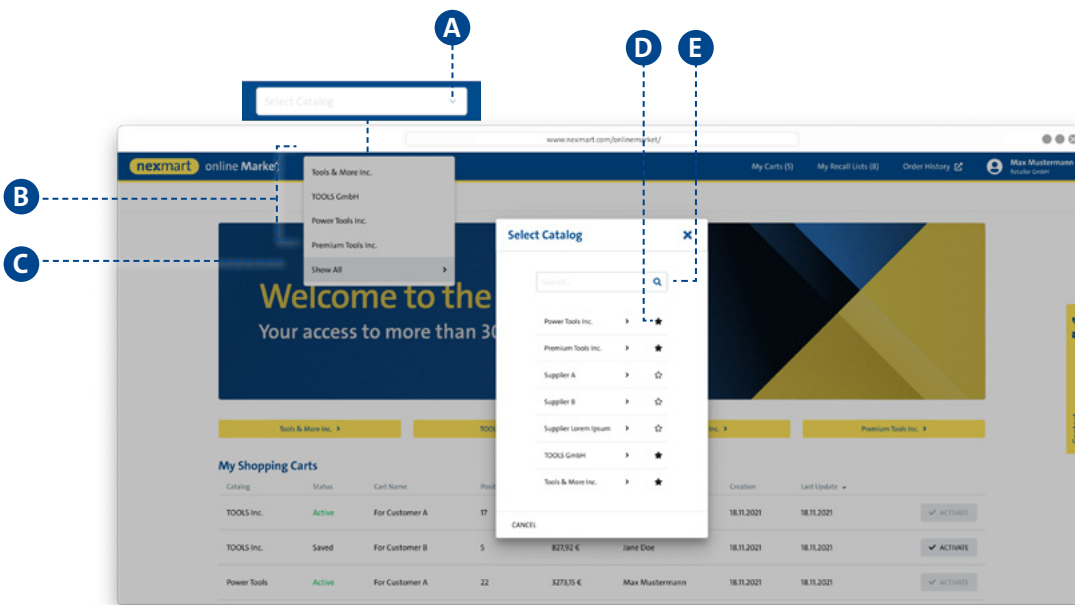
A

D

E

Select Catalog

www.nexmart.com/onlinemarket/

nexmart online Market

My Carts (5) My Recall Lists (8) Order History

Max Mustermann
Retailer GmbH

B

C

Tools & More Inc.
TOOLS GmbH
Power Tools Inc.
Premium Tools Inc.
Show All

Welcome to the
Your access to more than 30

Select Catalog

Search...

Power Tools Inc.
Premium Tools Inc.
Supplier A
Supplier B
Supplier Lorem Ipsum
TOOLS GmbH
Tools & More Inc.

CANCEL

Tools & More Inc. TOOL Inc. Premium Tools Inc.

My Shopping Carts

| Catalog | Status | Cart Name | Posi | | | Creation | Last Update | |
|---|---|---|---|---|---|---|---|---|
| TOOLS Inc. | Active | For Customer A | 17 | | | 18.11.2021 | 18.11.2021 | ACTIVATE |
| TOOLS Inc. | Saved | For Customer B | 5 | 827,92 € | Jane Doe | 18.11.2021 | 18.11.2021 | ACTIVATE |
| Power Tools | Active | For Customer A | 22 | 3273,15 € | Max Mustermann | 18.11.2021 | 18.11.2021 | ACTIVATE |